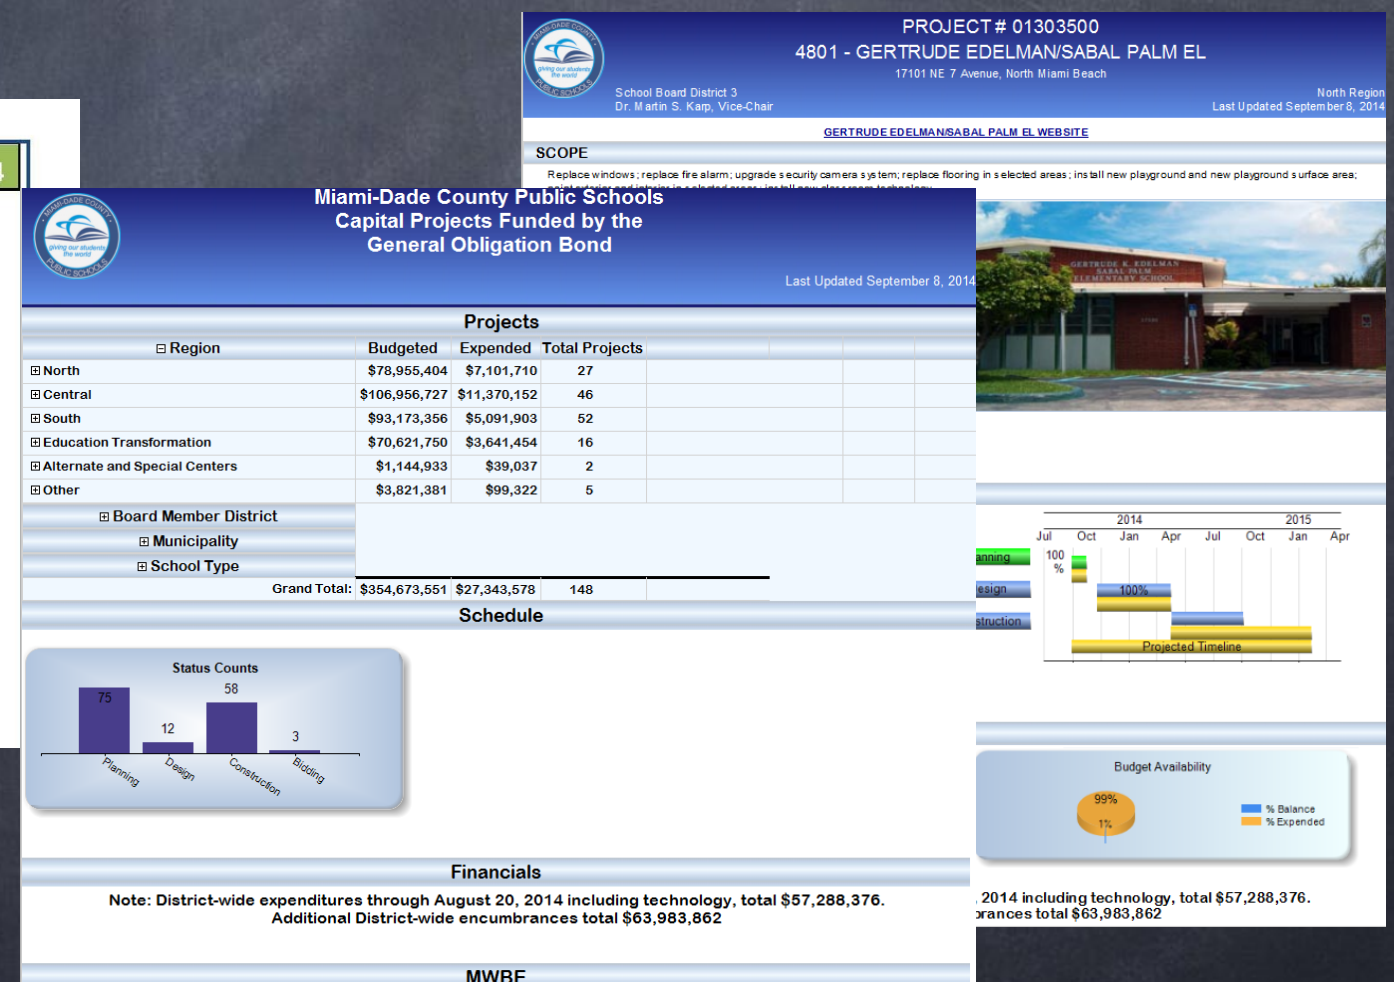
PROJECT # 01303500
4801 - GERTRUDE EDELMAN/SABAL PALM EL
17101 NE 7 Avenue, North Miami Beach
School Board District 3
Dr. Martin S. Karp, Vice-Chair
North Region
Last Updated September 8, 2014
GERTRUDE EDELMAN/SABAL PALM EL WEBSITE
SCOPE
Replace windows; replace fire alarm; upgrade security camera system; replace flooring in selected areas; install new playground and new playground surface area; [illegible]

Miami-Dade County Public Schools
Capital Projects Funded by the
General Obligation Bond
Last Updated September 8, 2014

Projects

| Region | Budgeted | Expended | Total Projects |
|---|---|---|---|
| North | $78,955,404 | $7,101,710 | 27 |
| Central | $106,956,727 | $11,370,152 | 46 |
| South | $93,173,356 | $5,091,903 | 52 |
| Education Transformation | $70,621,750 | $3,641,454 | 16 |
| Alternate and Special Centers | $1,144,933 | $39,037 | 2 |
| Other | $3,821,381 | $99,322 | 5 |
| Board Member District | | | |
| Municipality | | | |
| School Type | | | |
| Grand Total: | $354,673,551 | $27,343,578 | 148 |

Schedule

Status Counts
75 12 58 3
Planning Design Construction Bidding

2014 2015
Jul Oct Jan Apr Jul Oct Jan Apr
anning
esign
struction
100 %
100%
Projected Timeline

Budget Availability
99%
1%
% Balance
% Expended

Financials

Note: District-wide expenditures through August 20, 2014 including technology, total $57,288,376.
Additional District-wide encumbrances total $63,983,862

2014 including technology, total $57,288,376.
brances total $63,983,862

MWBE